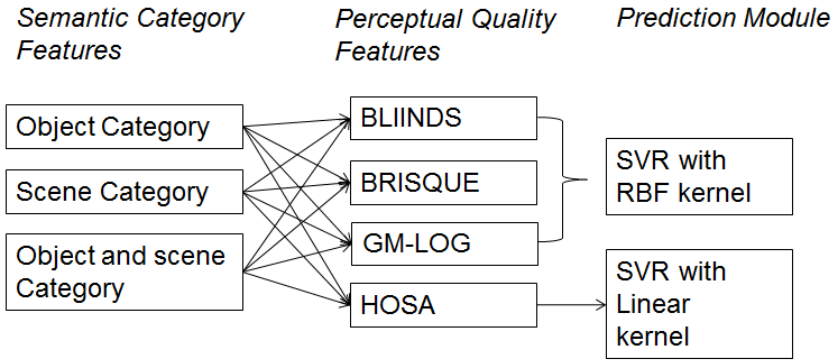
Semantic Category Features

Perceptual Quality Features

Prediction Module

Object Category

Scene Category

Object and scene Category

BLIINDS

BRISQUE

GM-LOG

HOSA

SVR with RBF kernel

SVR with Linear kernel